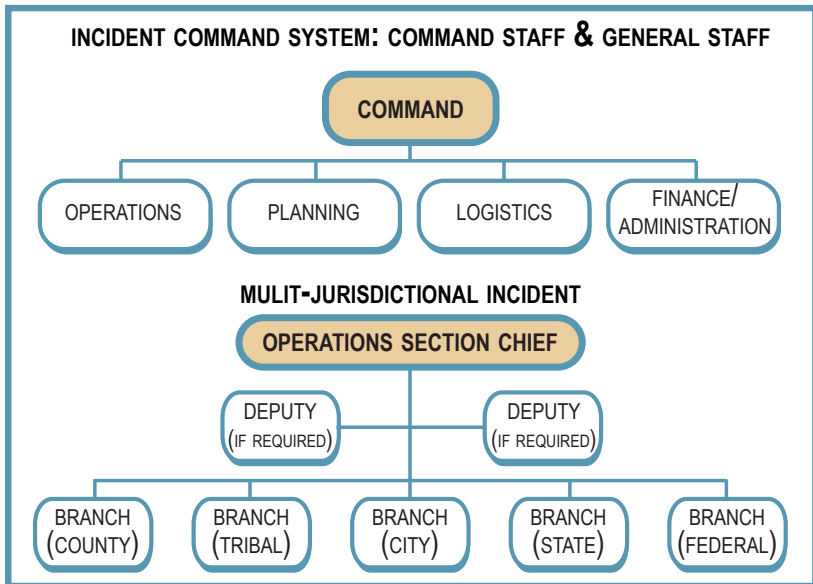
INCIDENT COMMAND SYSTEM: COMMAND STAFF & GENERAL STAFF

COMMAND

OPERATIONS

PLANNING

LOGISTICS

FINANCE/ ADMINISTRATION

MULIT-JURISDICTIONAL INCIDENT

OPERATIONS SECTION CHIEF

DEPUTY (IF REQUIRED)

DEPUTY (IF REQUIRED)

BRANCH (COUNTY)

BRANCH (TRIBAL)

BRANCH (CITY)

BRANCH (STATE)

BRANCH (FEDERAL)